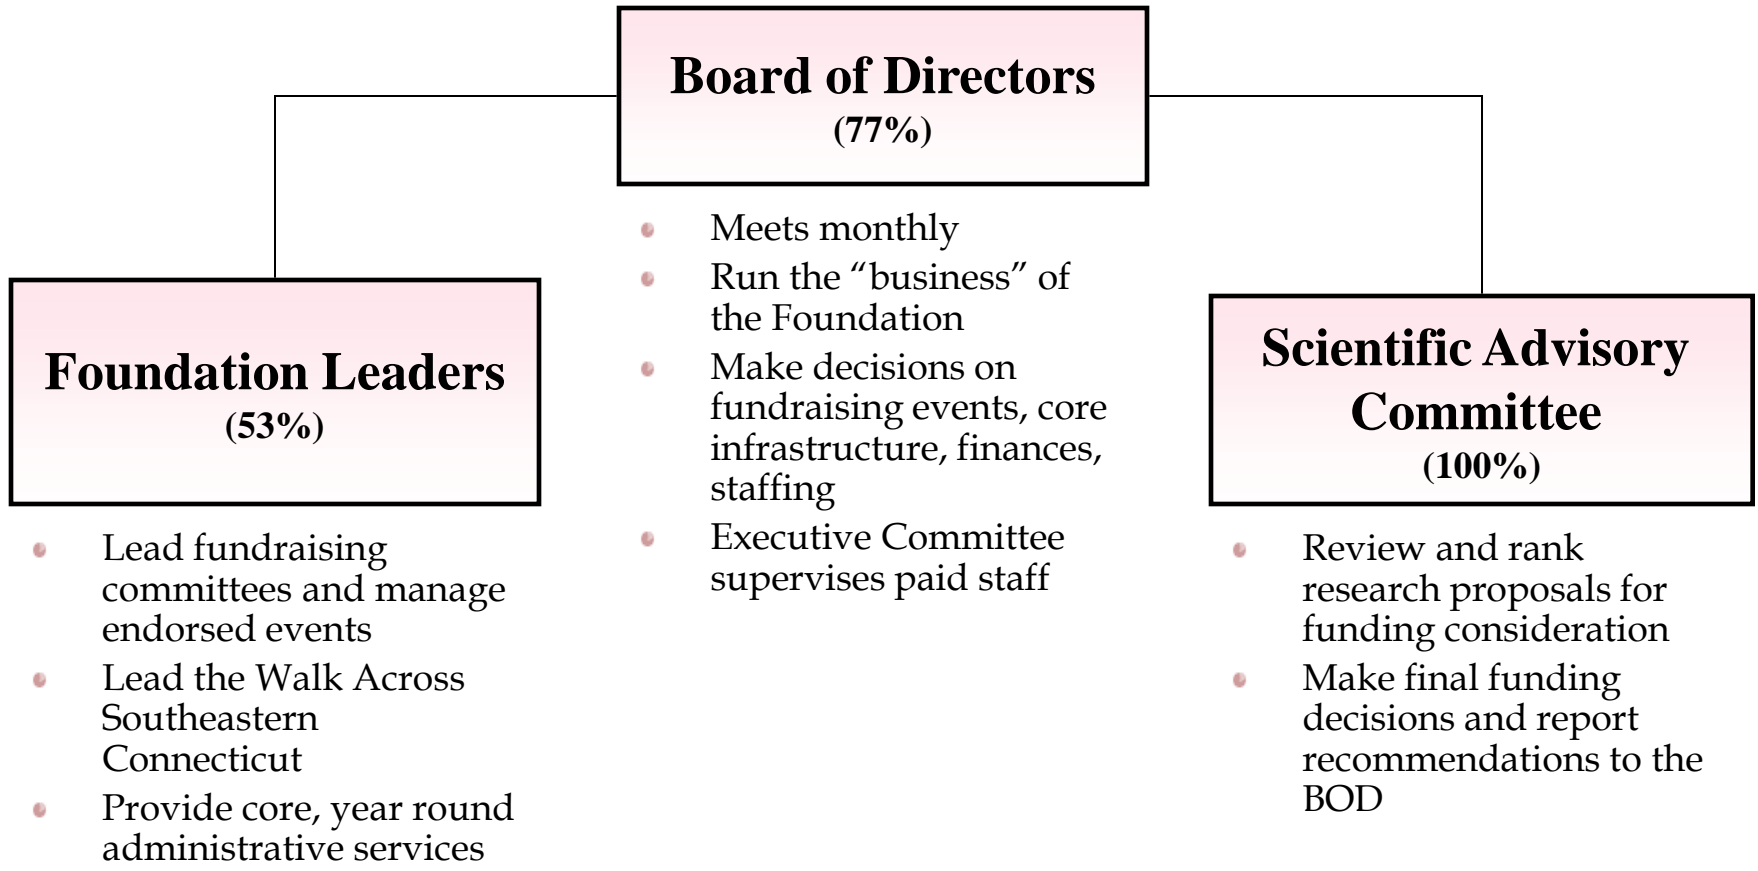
Board of Directors
(77%)

- Meets monthly
- Run the “business” of the Foundation
- Make decisions on fundraising events, core infrastructure, finances, staffing
- Executive Committee supervises paid staff

Foundation Leaders
(53%)

- Lead fundraising committees and manage endorsed events
- Lead the Walk Across Southeastern Connecticut
- Provide core, year round administrative services

Scientific Advisory Committee
(100%)

- Review and rank research proposals for funding consideration
- Make final funding decisions and report recommendations to the BOD